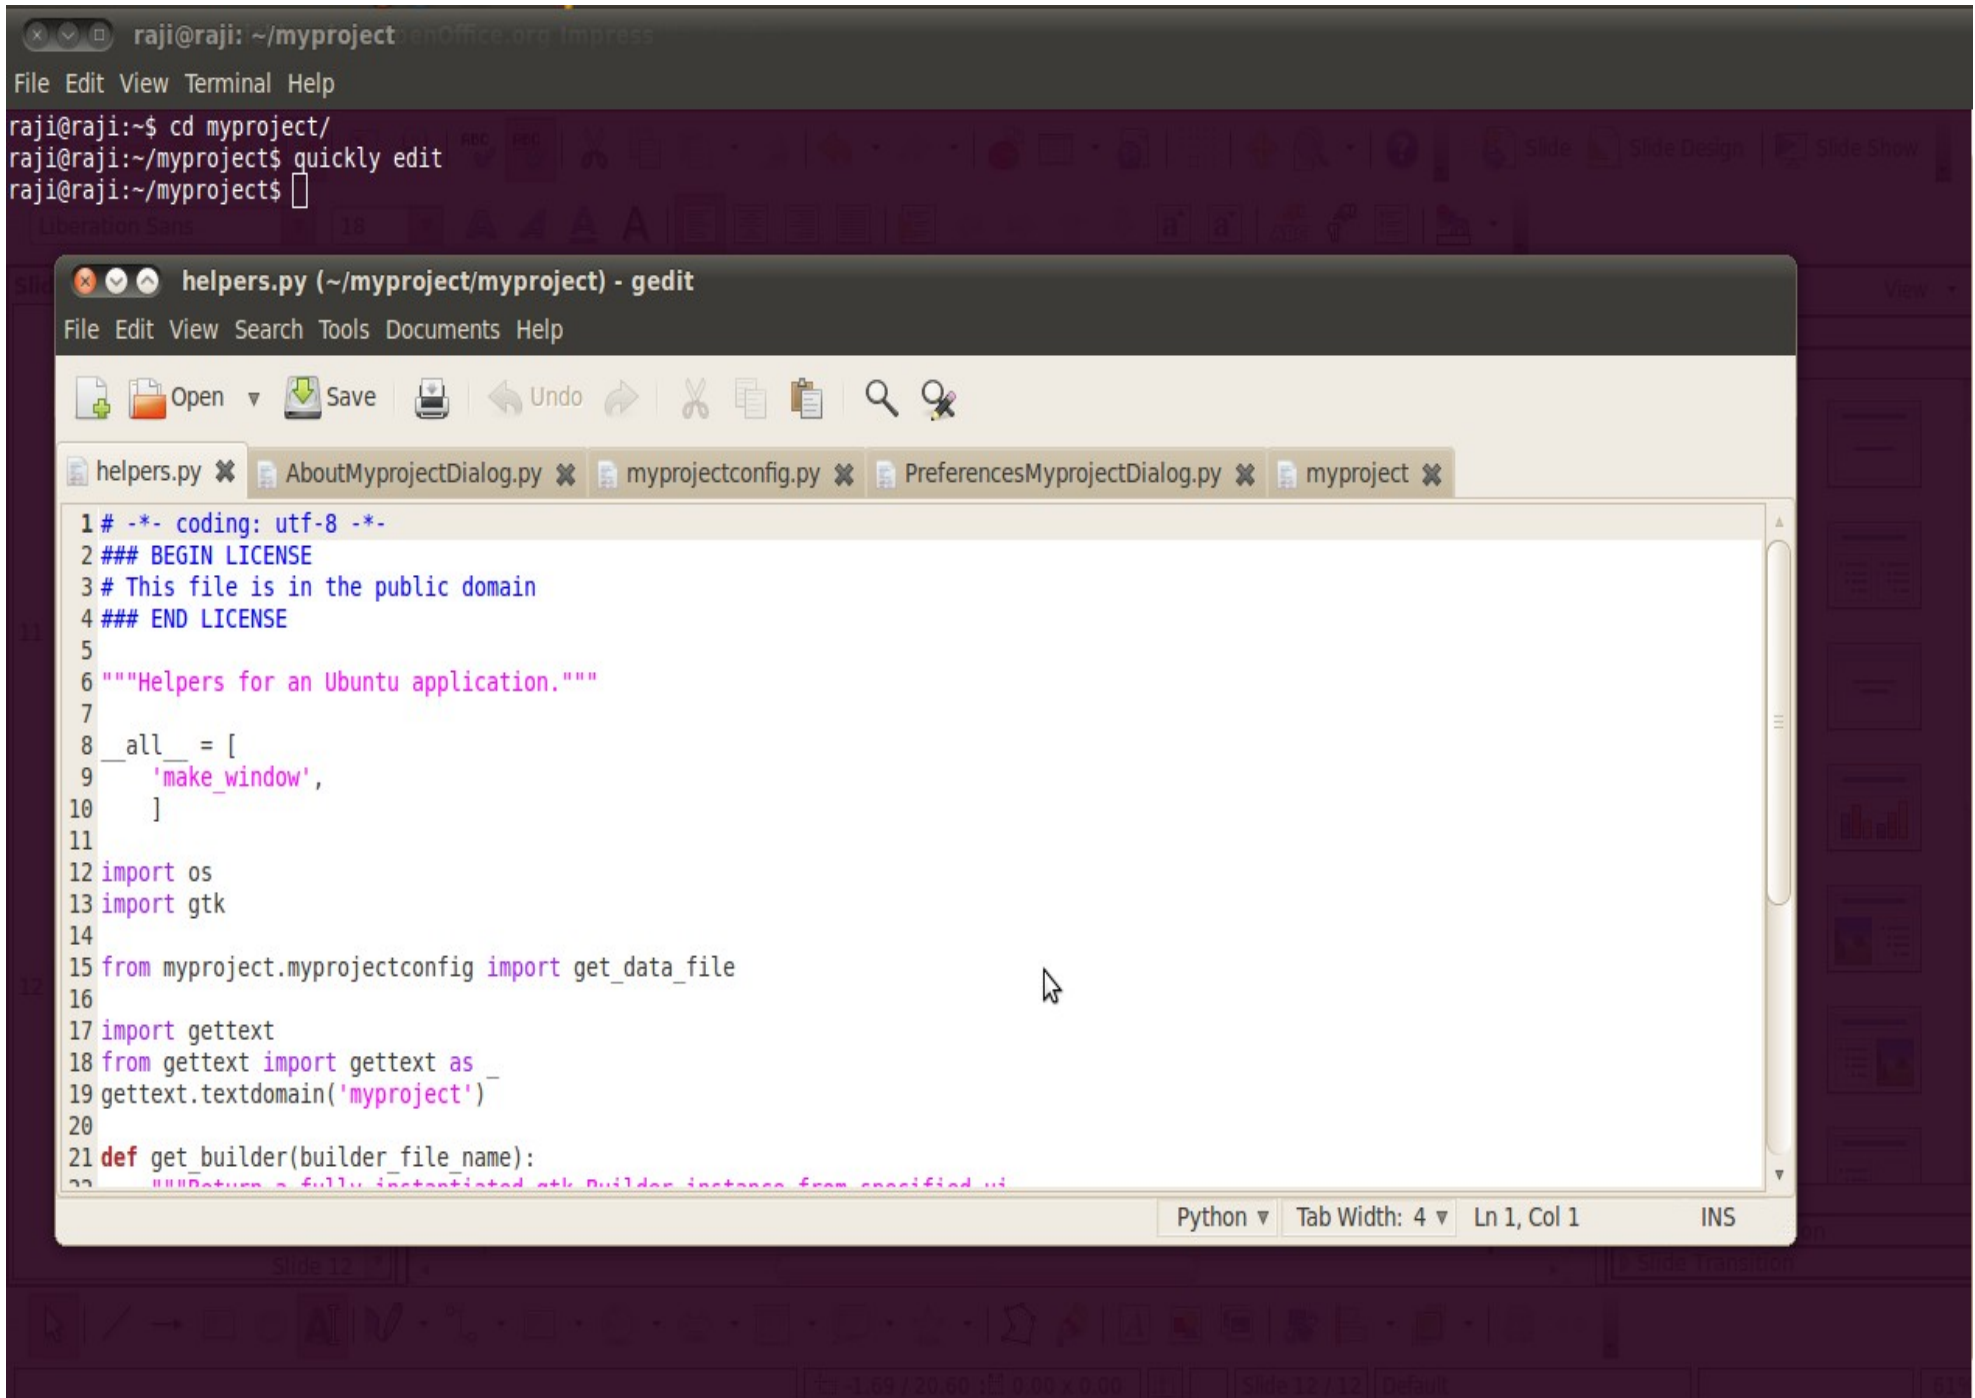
raji@raji: ~/myproject

File Edit View Terminal Help

raji@raji:~$ cd myproject/
raji@raji:~/myproject$ quickly edit
raji@raji:~/myproject$

helpers.py (~/myproject/myproject) - gedit

File Edit View Search Tools Documents Help

Open Save Undo

helpers.py AboutMyprojectDialog.py myprojectconfig.py PreferencesMyprojectDialog.py myproject

1 # -*- coding: utf-8 -*-
2 ### BEGIN LICENSE
3 # This file is in the public domain
4 ### END LICENSE
5
6 """Helpers for an Ubuntu application."""
7
8 __all__ = [
9     'make_window',
10     ]
11
12 import os
13 import gtk
14
15 from myproject.myprojectconfig import get_data_file
16
17 import gettext
18 from gettext import gettext as _
19 gettext.textdomain('myproject')
20
21 def get_builder(builder_file_name):
22 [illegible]

Python Tab Width: 4 Ln 1, Col 1 INS